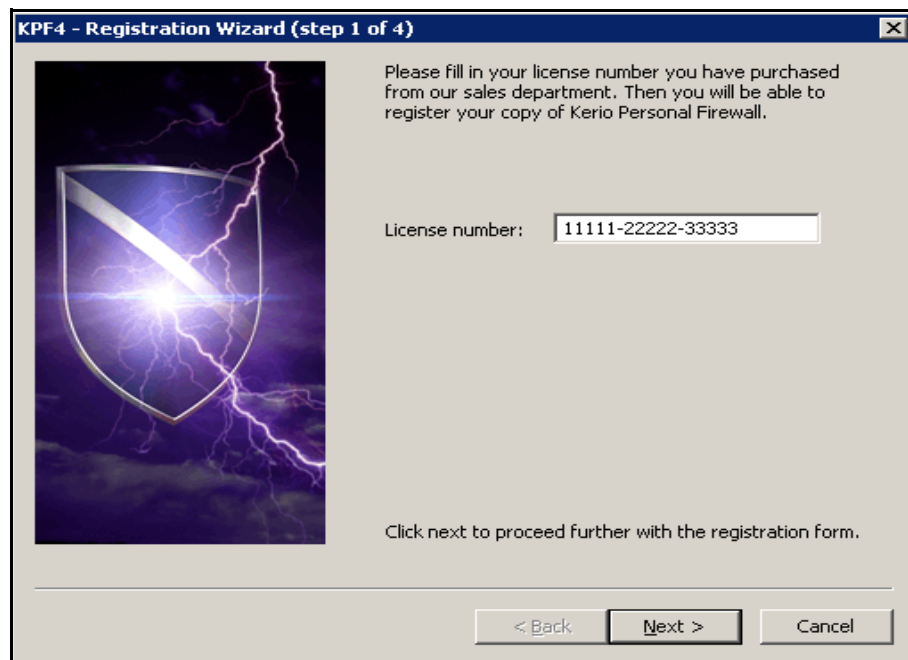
KPF4 - Registration Wizard (step 1 of 4)

Please fill in your license number you have purchased from our sales department. Then you will be able to register your copy of Kerio Personal Firewall.

License number: 11111-22222-33333

Click next to proceed further with the registration form.

< Back
Next >
Cancel